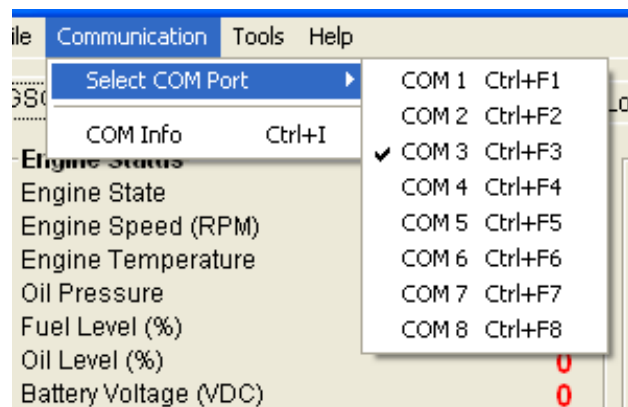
ile Communication Tools Help

Select COM Port

COM Info Ctrl+I

COM 1 Ctrl+F1
COM 2 Ctrl+F2
✔ COM 3 Ctrl+F3
COM 4 Ctrl+F4
COM 5 Ctrl+F5
COM 6 Ctrl+F6
COM 7 Ctrl+F7
COM 8 Ctrl+F8

GS

Lo

Engine Status
Engine State
Engine Speed (RPM)
Engine Temperature
Oil Pressure
Fuel Level (%)
Oil Level (%) 0
Battery Voltage (VDC) 0